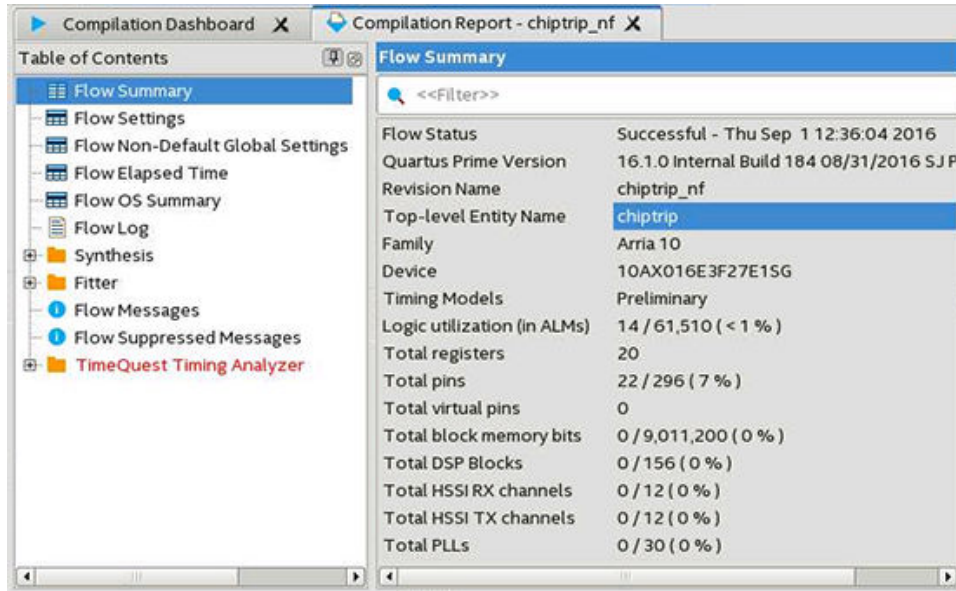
Compilation Dashboard ✕ Compilation Report - chiptrip_nf ✕

Table of Contents

Flow Summary
Flow Settings
Flow Non-Default Global Settings
Flow Elapsed Time
Flow OS Summary
Flow Log
Synthesis
Fitter
Flow Messages
Flow Suppressed Messages
TimeQuest Timing Analyzer

Flow Summary

<<Filter>>

| | |
|---|---|
| Flow Status | Successful - Thu Sep 1 12:36:04 2016 |
| Quartus Prime Version | 16.1.0 Internal Build 184 08/31/2016 SJ P |
| Revision Name | chiptrip_nf |
| Top-level Entity Name | chiptrip |
| Family | Arria 10 |
| Device | 10AX016E3F27E1SG |
| Timing Models | Preliminary |
| Logic utilization (in ALMs) | 14 / 61,510 ( < 1 % ) |
| Total registers | 20 |
| Total pins | 22 / 296 ( 7 % ) |
| Total virtual pins | 0 |
| Total block memory bits | 0 / 9,011,200 ( 0 % ) |
| Total DSP Blocks | 0 / 156 ( 0 % ) |
| Total HSSI RX channels | 0 / 12 ( 0 % ) |
| Total HSSI TX channels | 0 / 12 ( 0 % ) |
| Total PLLs | 0 / 30 ( 0 % ) |